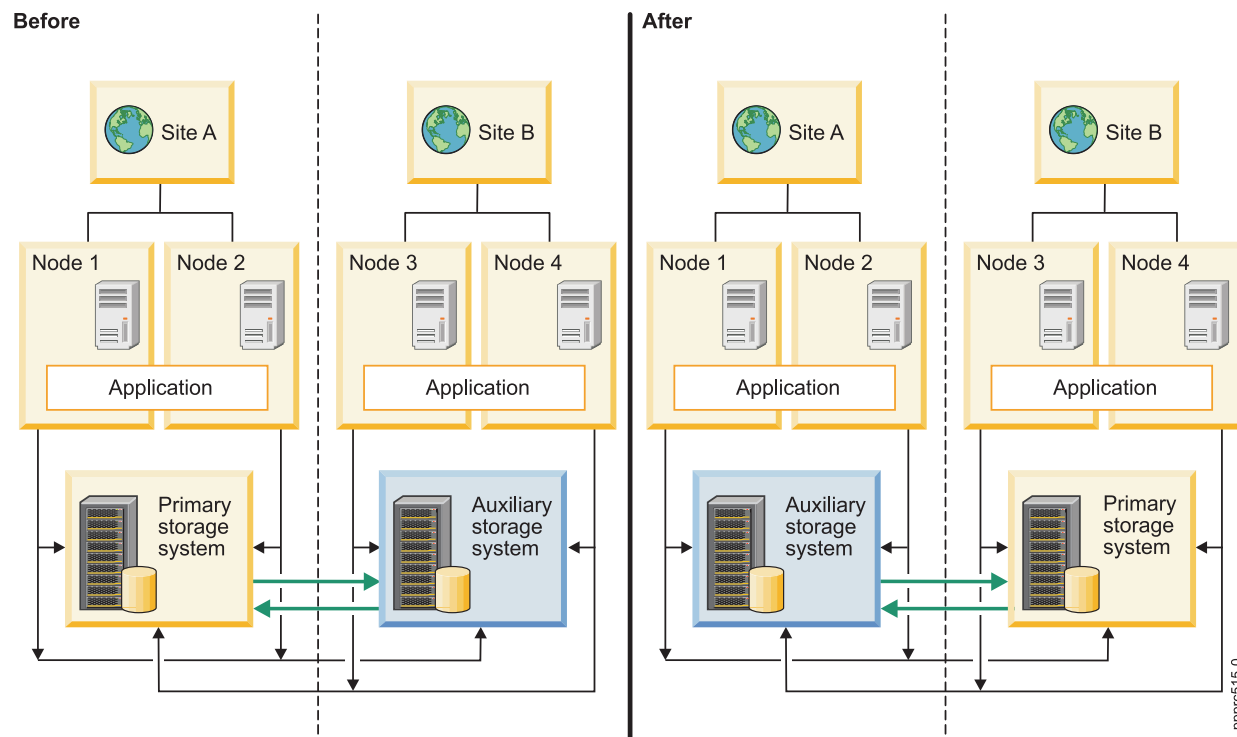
Before

Site A

Site B

Node 1

Node 2

Node 3

Node 4

Application

Application

Primary storage system

Auxiliary storage system

After

Site A

Site B

Node 1

Node 2

Node 3

Node 4

Application

Application

Auxiliary storage system

Primary storage system

svc00515 0